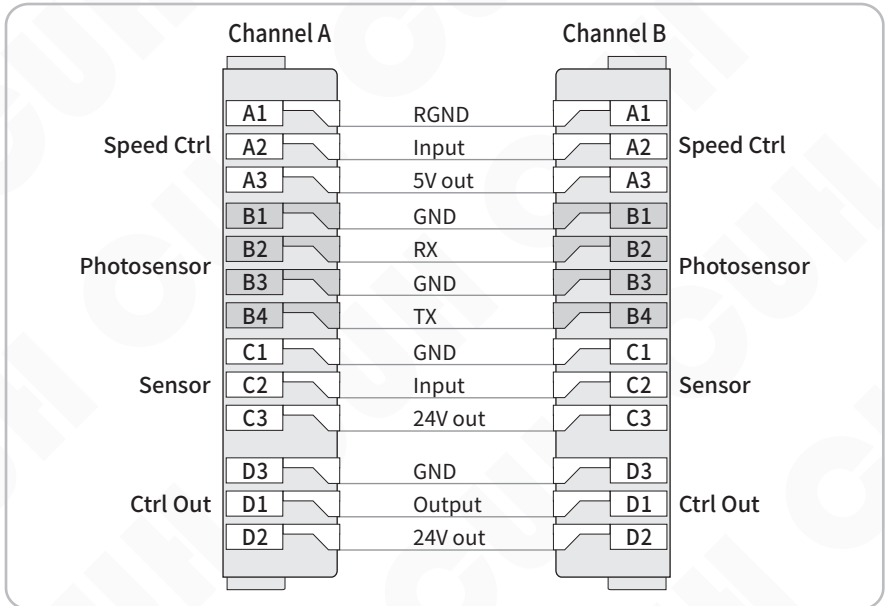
Channel A

Channel B

| | | | | |
|---|---|---|---|---|
| Speed Ctrl | A1 | RGND | A1 | Speed Ctrl |
| | A2 | Input | A2 | |
| | A3 | 5V out | A3 | |
| Photosensor | B1 | GND | B1 | Photosensor |
| | B2 | RX | B2 | |
| | B3 | GND | B3 | |
| | B4 | TX | B4 | |
| Sensor | C1 | GND | C1 | Sensor |
| | C2 | Input | C2 | |
| | C3 | 24V out | C3 | |
| Ctrl Out | D3 | GND | D3 | Ctrl Out |
| | D1 | Output | D1 | |
| | D2 | 24V out | D2 | |